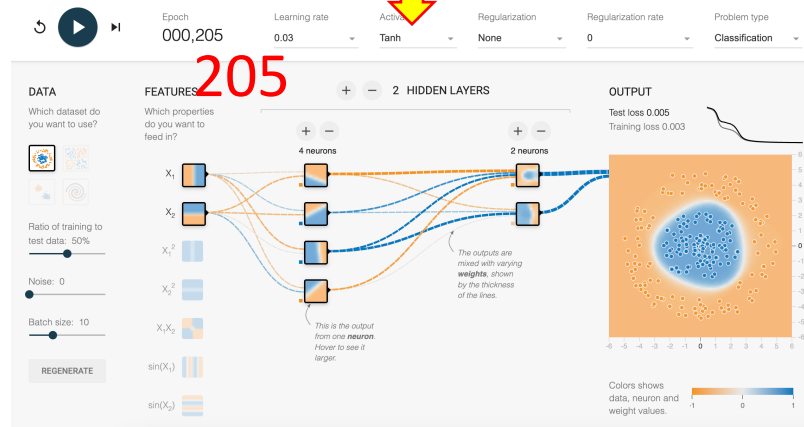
Epoch
000,205

Learning rate
0.03

Activ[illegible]
Tanh

Regularization
None

Regularization rate
0

Problem type
Classification

205

DATA
Which dataset do you want to use?

Ratio of training to test data: 50%

Noise: 0

Batch size: 10

REGENERATE

FEATURES
Which properties do you want to feed in?

$X_1$
$X_2$
$X_1^2$
$X_2^2$
$X_1X_2$
$\sin(X_1)$
$\sin(X_2)$

+ − 2 HIDDEN LAYERS

+ −
4 neurons

+ −
2 neurons

This is the output from one **neuron**. Hover to see it larger.

The outputs are mixed with varying **weights**, shown by the thickness of the lines.

OUTPUT
Test loss 0.005
Training loss 0.003

6
5
4
3
2
1
0
-1
-2
-3
-4
-5
-6

-6 -5 -4 -3 -2 -1 0 1 2 3 4 5 6

Colors shows data, neuron and weight values.

-1 0 1